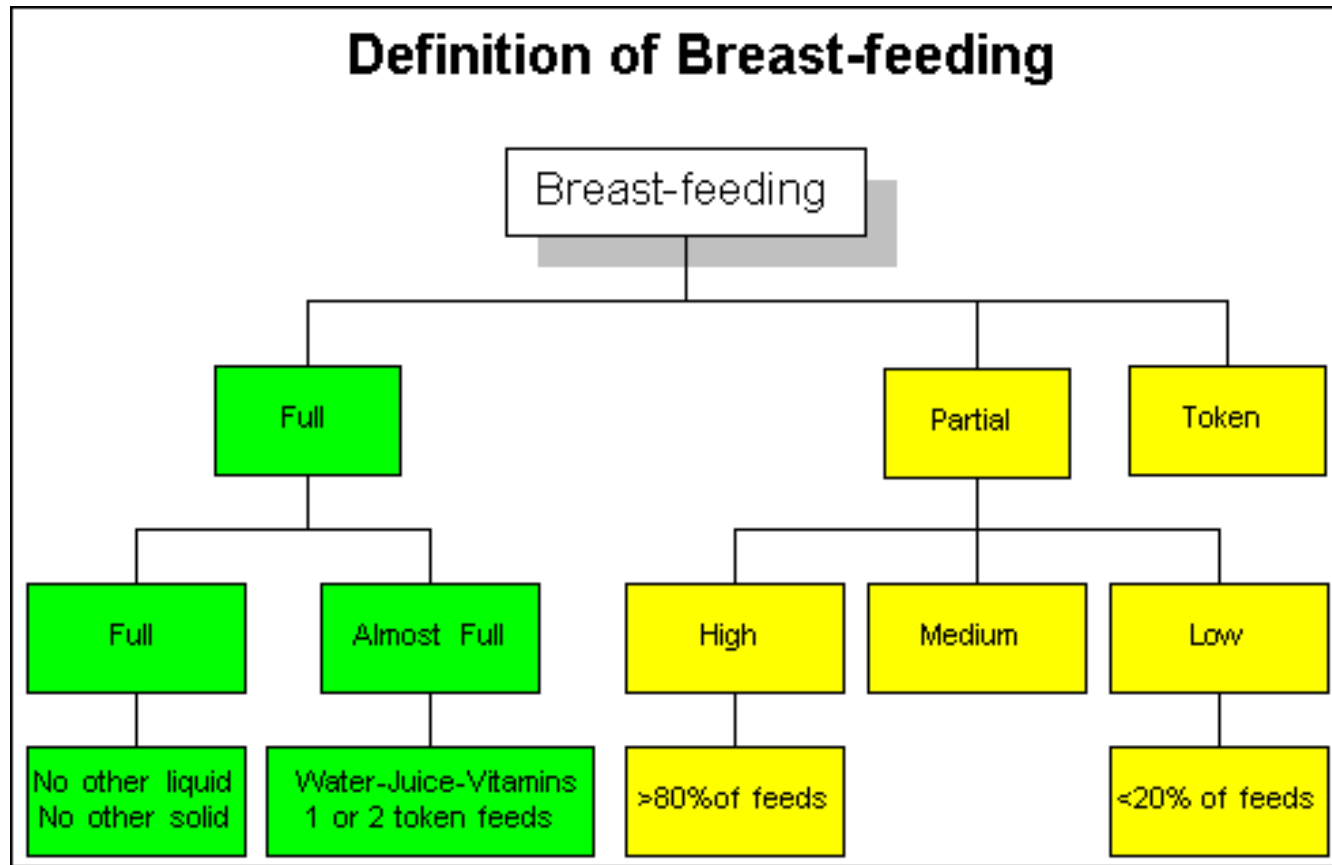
Definition of Breast-feeding

Breast-feeding

Full

Partial

Token

Full

Almost Full

High

Medium

Low

No other liquid
No other solid

Water-Juice-Vitamins
1 or 2 token feeds

>80%of feeds

<20% of feeds